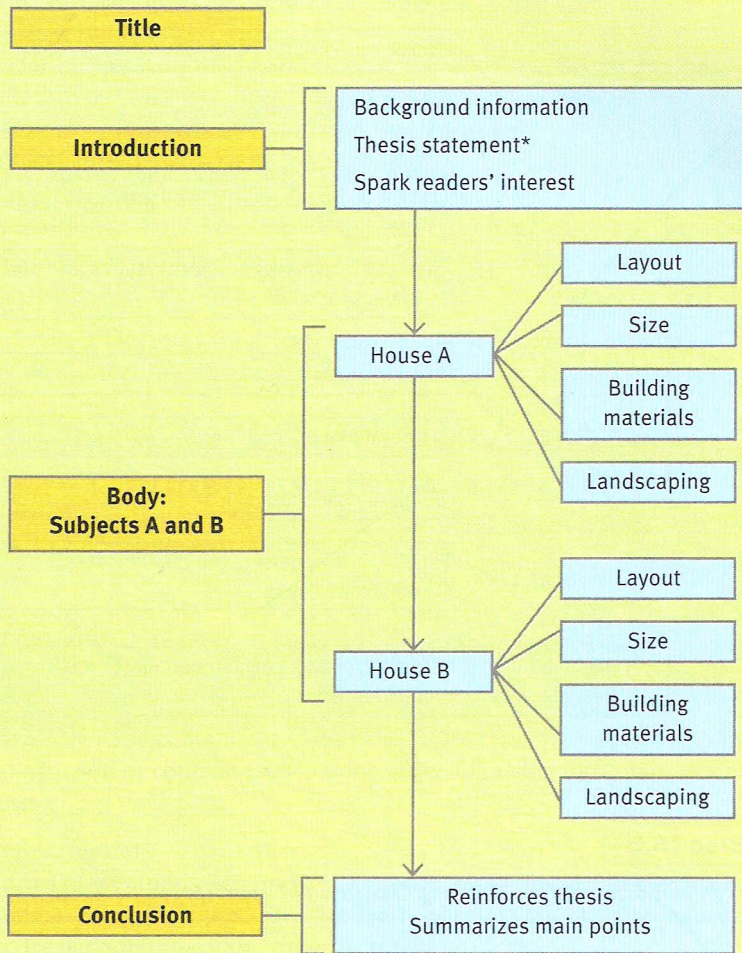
Title

Introduction

Background information
Thesis statement*
Spark readers' interest

Body:
Subjects A and B

House A

Layout

Size

Building materials

Landscaping

House B

Layout

Size

Building materials

Landscaping

Conclusion

Reinforces thesis
Summarizes main points